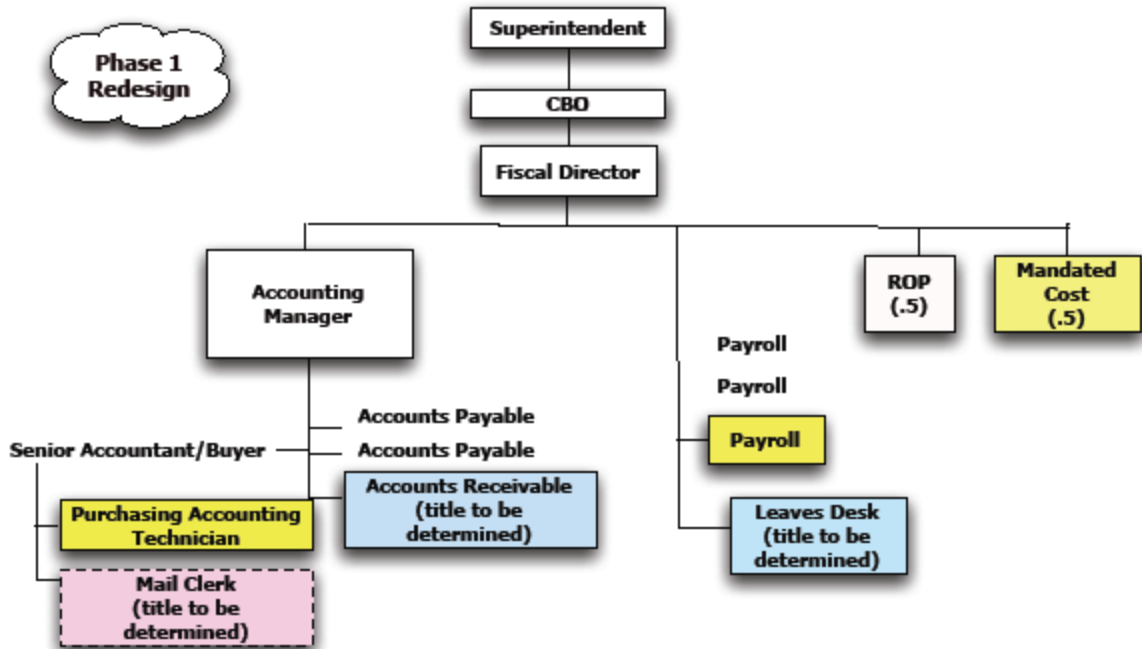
Phase 1 Redesign

Superintendent

CBO

Fiscal Director

Accounting Manager

ROP (.5)

Mandated Cost (.5)

Payroll

Payroll

Payroll

Leaves Desk (title to be determined)

Accounts Payable

Accounts Payable

Senior Accountant/Buyer

Accounts Receivable (title to be determined)

Purchasing Accounting Technician

Mail Clerk (title to be determined)